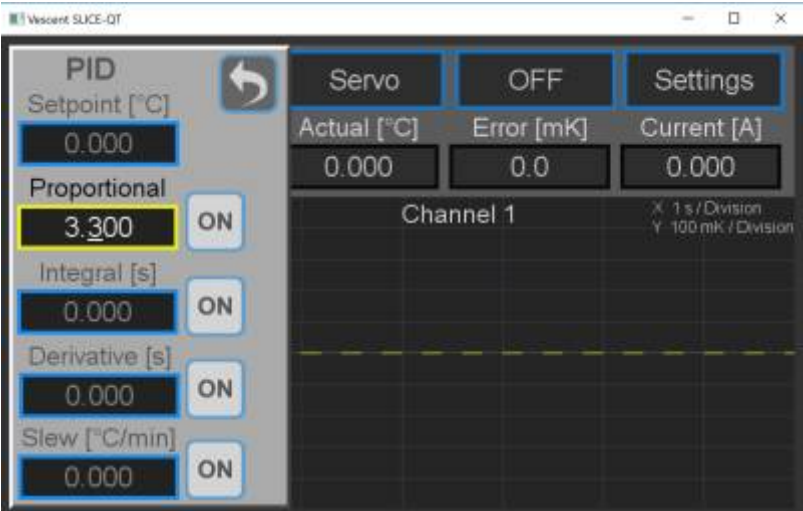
Vescent SLICE-QT

PID

Setpoint [°C]

0.000

Proportional

3.300

ON

Integral [s]

0.000

ON

Derivative [s]

0.000

ON

Slew [°C/min]

0.000

ON

Servo

OFF

Settings

Actual [°C]

0.000

Error [mK]

0.0

Current [A]

0.000

Channel 1

X 1 s / Division
Y 100 mK / Division